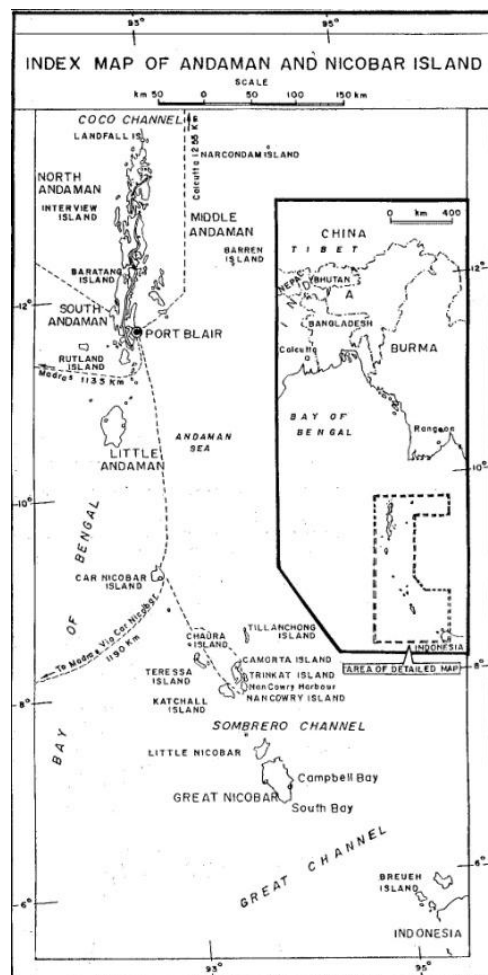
93° 95°

INDEX MAP OF ANDAMAN AND NICOBAR ISLAND

SCALE
km 50 0 50 100 150 km

COCO CHANNEL
LANDFALL IS.
Calcutta 1255 Km
NARCONDAM ISLAND
NORTH ANDAMAN
INTERVIEW ISLAND
MIDDLE ANDAMAN
BARREN ISLAND
BARATANG ISLAND
SOUTH ANDAMAN
PORT BLAIR
RUTLAND ISLAND
Madras 1135 Km
LITTLE ANDAMAN
ANDAMAN SEA
BAY OF BENGAL
CAR NICOBAR ISLAND
To Madras Via Car Nicobar 1190 Km
CHAURA ISLAND
TILLANCHONG ISLAND
CAMORTA ISLAND
TRINKAT ISLAND
Nancowry Harbour
NANCOWRY ISLAND
TERESSA ISLAND
KATCHALL ISLAND
SOMBRERO CHANNEL
LITTLE NICOBAR
Campbell Bay
GREAT NICOBAR
South Bay
GREAT CHANNEL
BREUEH ISLAND
INDONESIA

CHINA
TIBET
0 km 400
NEPAL
BHUTAN
A
BANGLADESH
Calcutta
BURMA
BAY OF BENGAL
Rangoon
INDONESIA
AREA OF DETAILED MAP

12° 10° 8° 6°
93° 95°